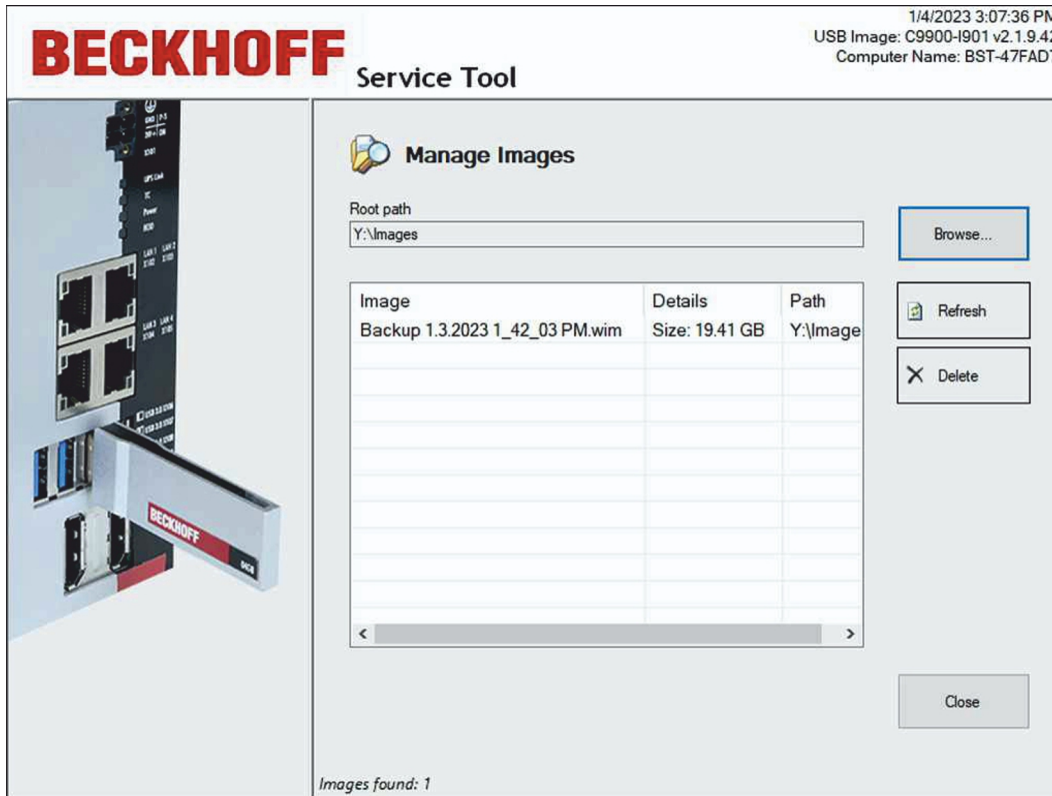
BECKHOFF Service Tool

1/4/2023 3:07:36 P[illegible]
USB Image: C9900-I901 v2.1.9.4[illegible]
Computer Name: BST-47FAD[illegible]

Manage Images

Root path
Y:\Images

Browse...

| Image | Details | Path |
|---|---|---|
| Backup 1.3.2023 1_42_03 PM.wim | Size: 19.41 GB | Y:\Image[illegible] |

Refresh

Delete

Close

Images found: 1

BECKHOFF